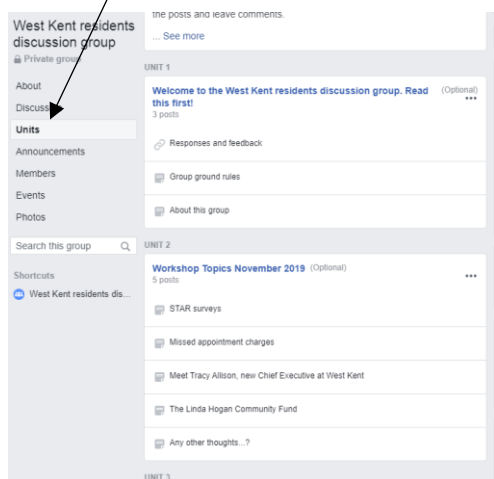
West Kent residents discussion group
Private group

About
Discuss
Units
Announcements
Members
Events
Photos

Search this group

Shortcuts
West Kent residents dis...

the posts and leave comments.
... See more

UNIT 1

Welcome to the West Kent residents discussion group. Read this first! (Optional)
3 posts

Responses and feedback

Group ground rules

About this group

UNIT 2

Workshop Topics November 2019 (Optional)
5 posts

STAR surveys

Missed appointment charges

Meet Tracy Allison, new Chief Executive at West Kent

The Linda Hogan Community Fund

Any other thoughts...?

UNIT 3